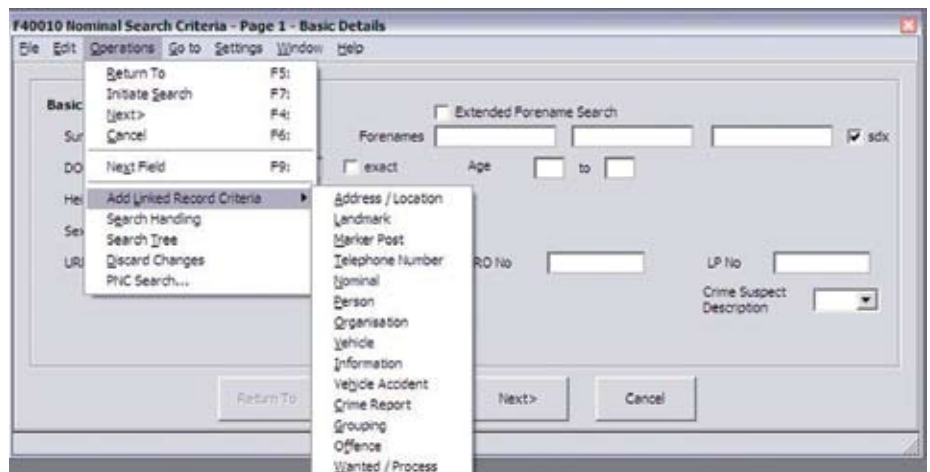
F40010 Nominal Search Criteria - Page 1 - Basic Details

File Edit Operations Go to Settings Window Help

Return To F5:
Initiate Search F7:
Next> F4:
Cancel F6:
Next Field F9:
Add Linked Record Criteria
Search Handling
Search Tree
Discard Changes
PNC Search...

Address / Location
Landmark
Marker Post
Telephone Number
Nominal
Person
Organisation
Vehicle
Information
Vehicle Accident
Crime Report
Grouping
Offence
Wanted / Process

Basic
Sur
DO
He
Sex
URI

Extended Forename Search
Forenames
sdx
exact
Age to
RO No
LP No
Crime Suspect Description

Return To
Next>
Cancel